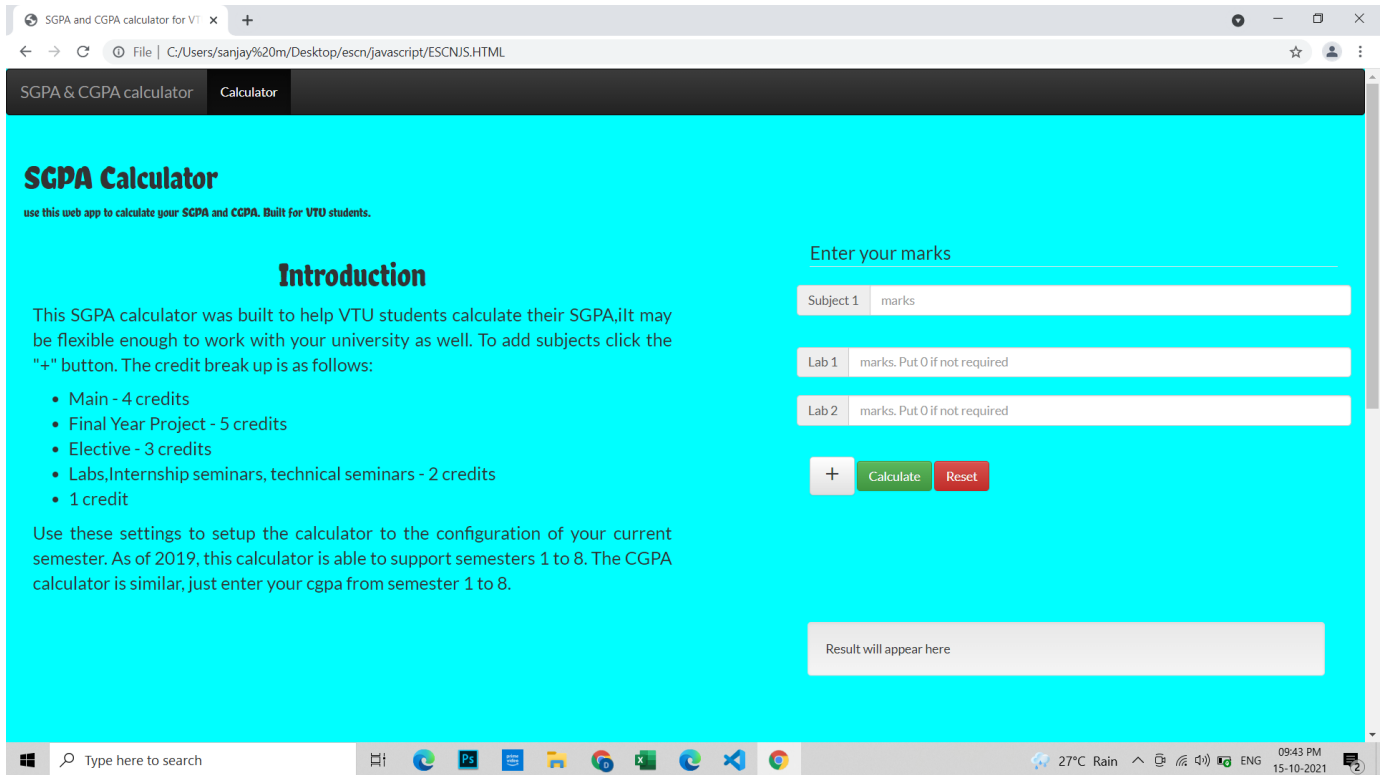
SGPA and CGPA calculator for VT ×
+

File | C:/Users/sanjay%20m/Desktop/escn/javascript/ESCNJS.HTML

SGPA & CGPA calculator
Calculator

SGPA Calculator
use this web app to calculate your SGPA and CGPA. Built for VTU students.

Introduction

This SGPA calculator was built to help VTU students calculate their SGPA,IIt may be flexible enough to work with your university as well. To add subjects click the "+" button. The credit break up is as follows:

- Main - 4 credits
- Final Year Project - 5 credits
- Elective - 3 credits
- Labs,Internship seminars, technical seminars - 2 credits
- 1 credit

Use these settings to setup the calculator to the configuration of your current semester. As of 2019, this calculator is able to support semesters 1 to 8. The CGPA calculator is similar, just enter your cgpa from semester 1 to 8.

Enter your marks

Subject 1 marks

Lab 1 marks. Put 0 if not required

Lab 2 marks. Put 0 if not required

+ Calculate Reset

Result will appear here

Type here to search
27°C Rain ENG 09:43 PM 15-10-2021
2